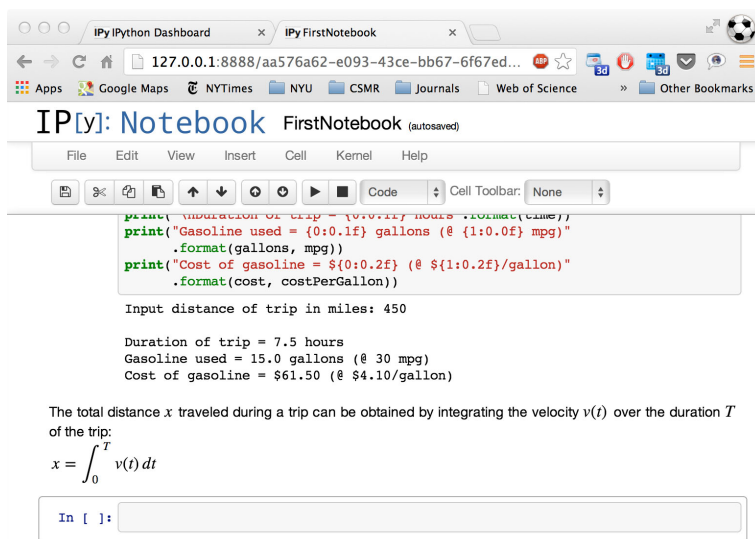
IPy IPython Dashboard
IPy FirstNotebook

127.0.0.1:8888/aa576a62-e093-43ce-bb67-6f67ed...

Apps Google Maps NYTimes NYU CSMR Journals Web of Science » Other Bookmarks

IP[y]: Notebook FirstNotebook (autosaved)

File Edit View Insert Cell Kernel Help

Code Cell Toolbar: None

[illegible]
print("Gasoline used = {0:0.1f} gallons (@ {1:0.0f} mpg)"
.format(gallons, mpg))
print("Cost of gasoline = ${0:0.2f} (@ ${1:0.2f}/gallon)"
.format(cost, costPerGallon))

Input distance of trip in miles: 450

Duration of trip = 7.5 hours
Gasoline used = 15.0 gallons (@ 30 mpg)
Cost of gasoline = $61.50 (@ $4.10/gallon)

The total distance $x$ traveled during a trip can be obtained by integrating the velocity $v(t)$ over the duration $T$ of the trip:

$x = \int_0^T v(t)\,dt$

In [ ]: